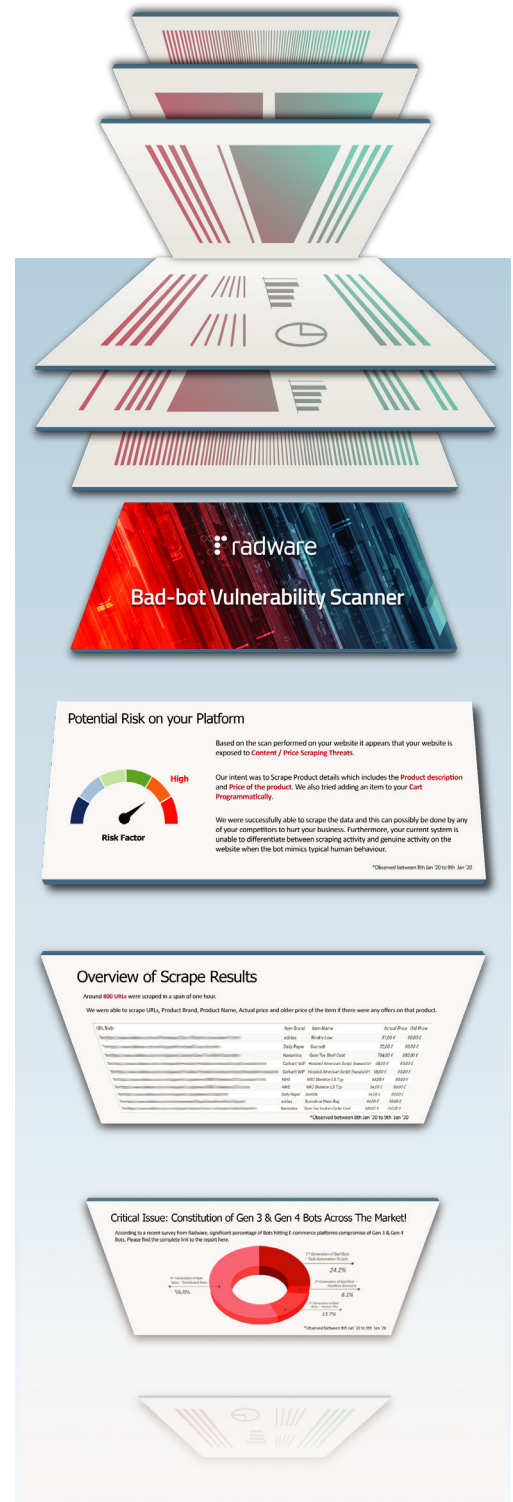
radware

Bad-bot Vulnerability Scanner

Potential Risk on your Platform

High

Risk Factor

Based on the scan performed on your website it appears that your website is exposed to Content / Price Scraping Threats.

Our intent was to Scrape Product details which includes the Product description and Price of the product. We also tried adding an item to your Cart Programmatically.

We were successfully able to scrape the data and this can possibly be done by any of your competitors to hurt your business. Furthermore, your current system is unable to differentiate between scraping activity and genuine activity on the website when the bot mimics typical human behaviour.

*Observed between 8th Jan '20 to 9th Jan '20

Overview of Scrape Results

Around 800 URLs were scraped in a span of one hour.

We were able to scrape URLs, Product Brand, Product Name, Actual price and older price of the item if there were any offers on that product.

| URL/link | Item Brand | Item Name | Actual Price | Old Price |
|---|---|---|---|---|
| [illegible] | adidas | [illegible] | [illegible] | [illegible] |
| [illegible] | Daily Paper | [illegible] | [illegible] | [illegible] |
| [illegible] | Nanamica | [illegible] | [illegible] | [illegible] |
| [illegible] | Carhartt WIP | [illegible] | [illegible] | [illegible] |
| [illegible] | Carhartt WIP | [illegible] | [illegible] | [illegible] |
| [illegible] | NIKE | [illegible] | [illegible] | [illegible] |
| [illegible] | NIKE | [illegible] | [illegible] | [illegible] |
| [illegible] | Daily Paper | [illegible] | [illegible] | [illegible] |
| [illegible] | adidas | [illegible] | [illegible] | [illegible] |
| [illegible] | Nanamica | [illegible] | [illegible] | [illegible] |

*Observed between 8th Jan '20 to 9th Jan '20

Critical Issue: Constitution of Gen 3 & Gen 4 Bots Across The Market!

According to a recent survey from Radware, significant percentage of Bots hitting E-commerce platforms comprise of Gen 3 & Gen 4 Bots. Please find the complete link to the report here.

24.2%
6.1%
13.7%
56.0%

*Observed between 8th Jan '20 to 9th Jan '20